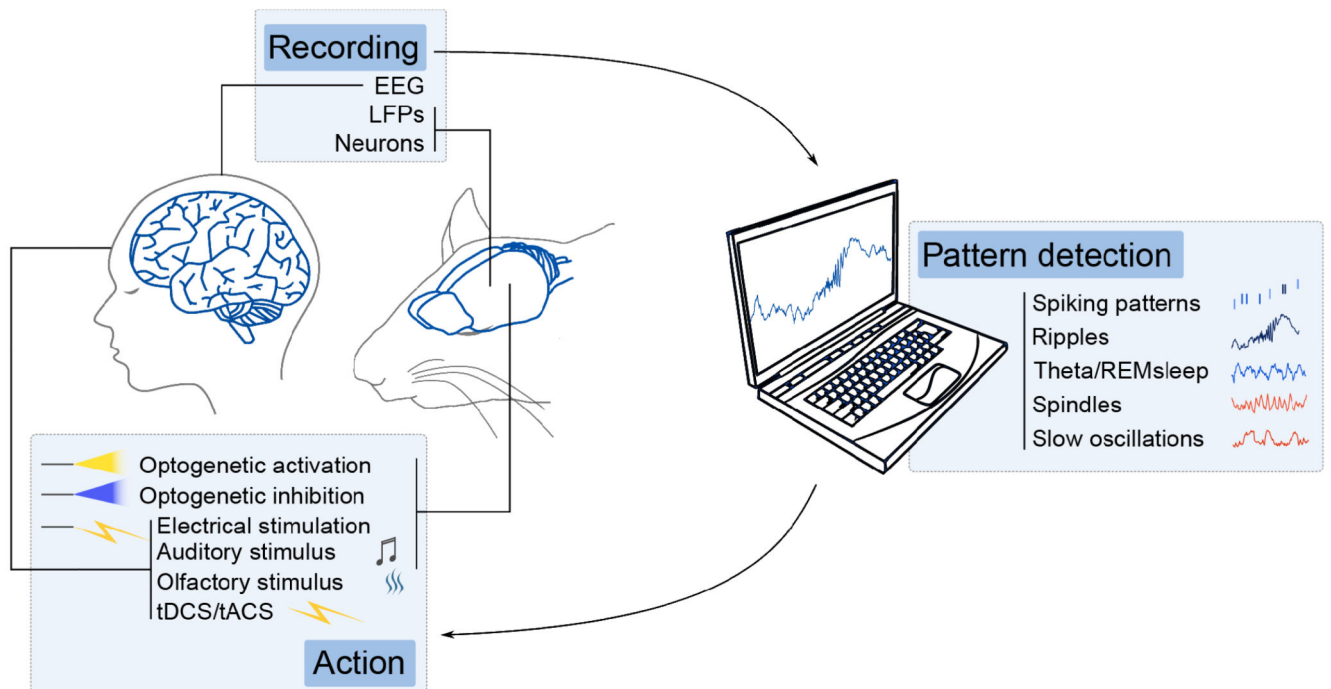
Recording
EEG
LFPs
Neurons

Pattern detection
Spiking patterns
Ripples
Theta/REMsleep
Spindles
Slow oscillations

Optogenetic activation
Optogenetic inhibition
Electrical stimulation
Auditory stimulus
Olfactory stimulus
tDCS/tACS

Action